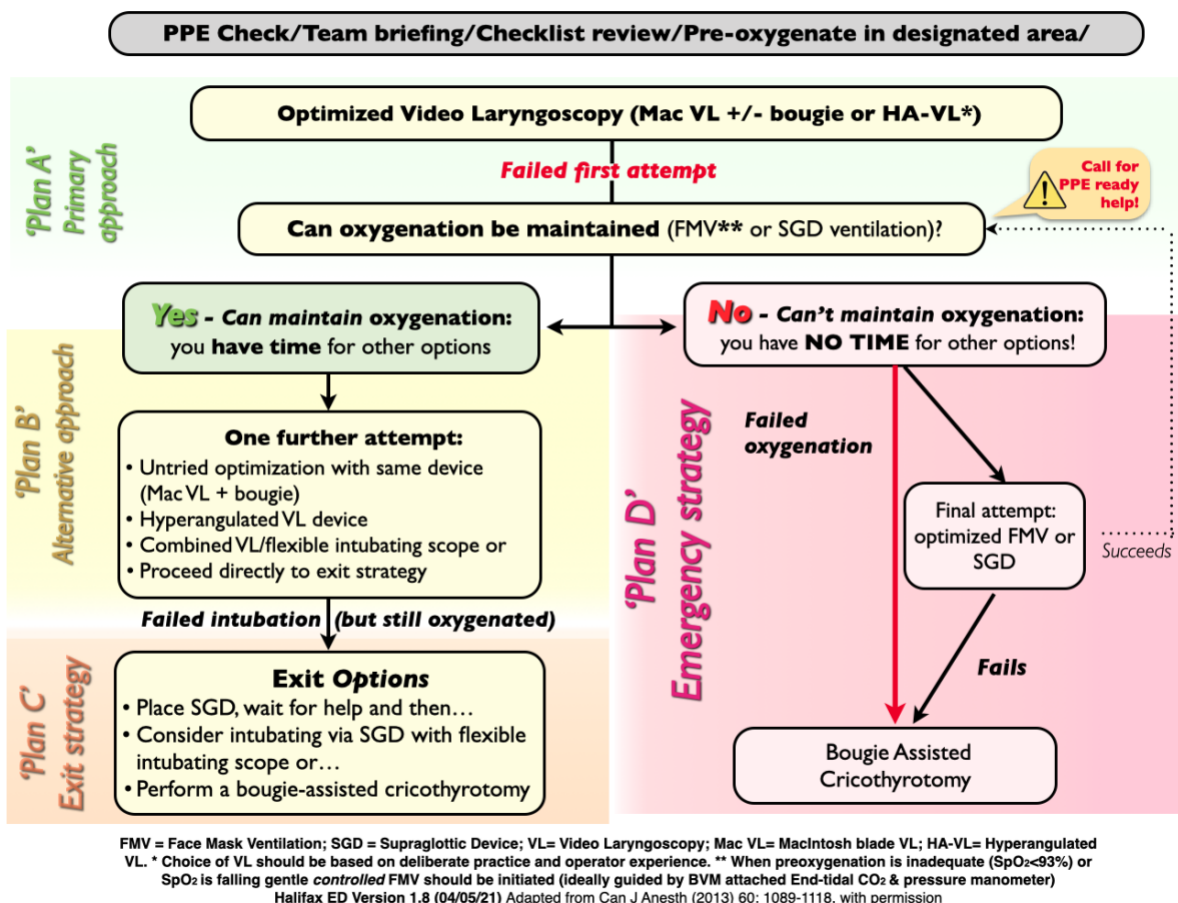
PPE Check/Team briefing/Checklist review/Pre-oxygenate in designated area/

'Plan A' Primary approach

Optimized Video Laryngoscopy (Mac VL +/- bougie or HA-VL*)

Failed first attempt

Call for PPE ready help!

Can oxygenation be maintained (FMV** or SGD ventilation)?

Yes - Can maintain oxygenation: you have time for other options

No - Can't maintain oxygenation: you have NO TIME for other options!

'Plan B' Alternative approach

One further attempt:
• Untried optimization with same device (Mac VL + bougie)
• Hyperangulated VL device
• Combined VL/flexible intubating scope or
• Proceed directly to exit strategy

Failed intubation (but still oxygenated)

'Plan C' Exit strategy

Exit Options
• Place SGD, wait for help and then…
• Consider intubating via SGD with flexible intubating scope or…
• Perform a bougie-assisted cricothyrotomy

'Plan D' Emergency strategy

Failed oxygenation

Final attempt: optimized FMV or SGD

Succeeds

Fails

Bougie Assisted Cricothyrotomy

FMV = Face Mask Ventilation; SGD = Supraglottic Device; VL= Video Laryngoscopy; Mac VL= MacIntosh blade VL; HA-VL= Hyperangulated VL. * Choice of VL should be based on deliberate practice and operator experience. ** When preoxygenation is inadequate (SpO$_2$<93%) or SpO$_2$ is falling gentle controlled FMV should be initiated (ideally guided by BVM attached End-tidal CO$_2$ & pressure manometer)
Halifax ED Version 1.8 (04/05/21) Adapted from Can J Anesth (2013) 60: 1089-1118, with permission